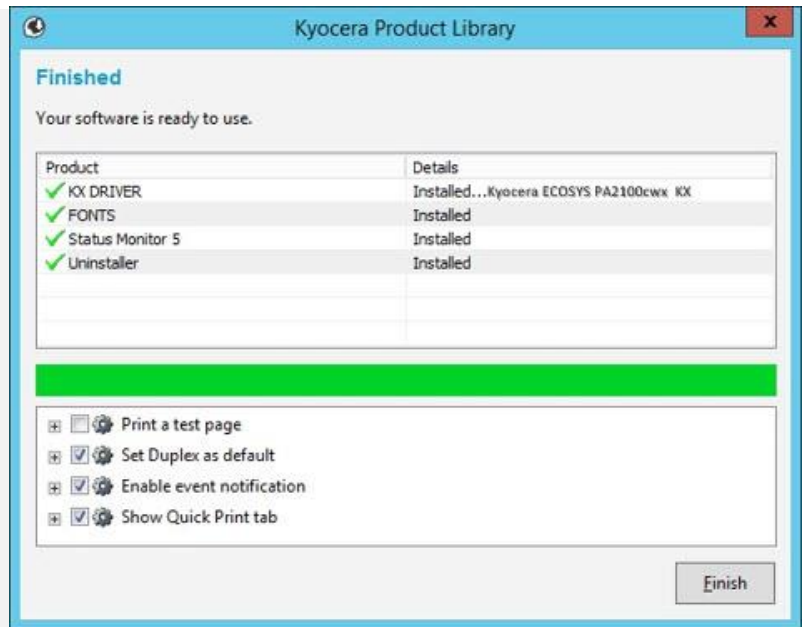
Kyocera Product Library

Finished

Your software is ready to use.

| Product | Details |
|---|---|
| KX DRIVER | Installed...Kyocera ECOSYS PA2100cwx KX |
| FONTS | Installed |
| Status Monitor 5 | Installed |
| Uninstaller | Installed |

Print a test page
Set Duplex as default
Enable event notification
Show Quick Print tab

Finish